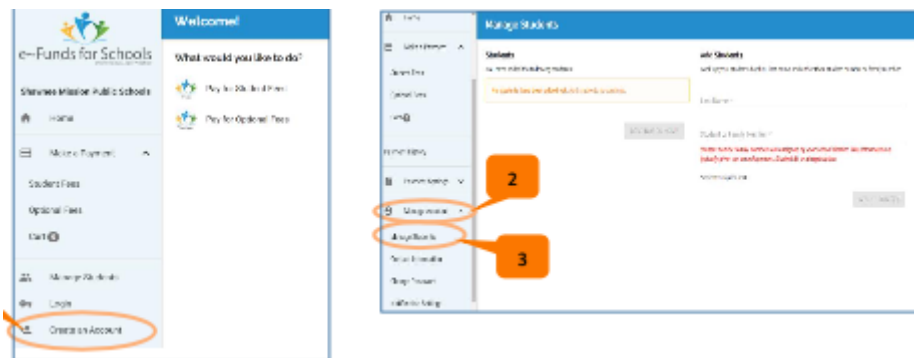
e~Funds for Schools

Welcome!

What would you like to do?

Pay for Student Fees

Pay for Optional Fees

Shawnee Mission Public Schools

Home

Make a Payment

Student Fees

Optional Fees

Cart 0

Manage Students

Login

Create an Account

Home

Make a Payment

Student Fees

Optional Fees

Cart 0

Payment History

Account Settings

Manage Account

Manage Students

Contact Information

Change Password

Notification Settings

Manage Students

Students

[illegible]

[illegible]

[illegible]

Add Students

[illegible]

Last Name

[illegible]

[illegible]

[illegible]

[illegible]

2

3